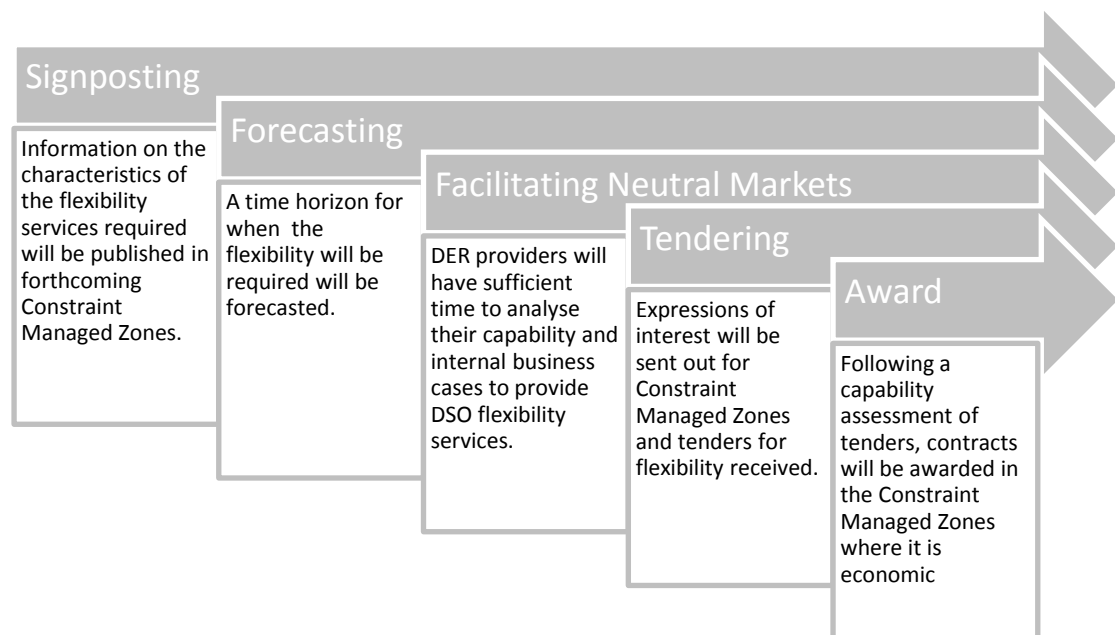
Signposting

Information on the characteristics of the flexibility services required will be published in forthcoming Constraint Managed Zones.

Forecasting

A time horizon for when the flexibility will be required will be forecasted.

Facilitating Neutral Markets

DER providers will have sufficient time to analyse their capability and internal business cases to provide DSO flexibility services.

Tendering

Expressions of interest will be sent out for Constraint Managed Zones and tenders for flexibility received.

Award

Following a capability assessment of tenders, contracts will be awarded in the Constraint Managed Zones where it is economic